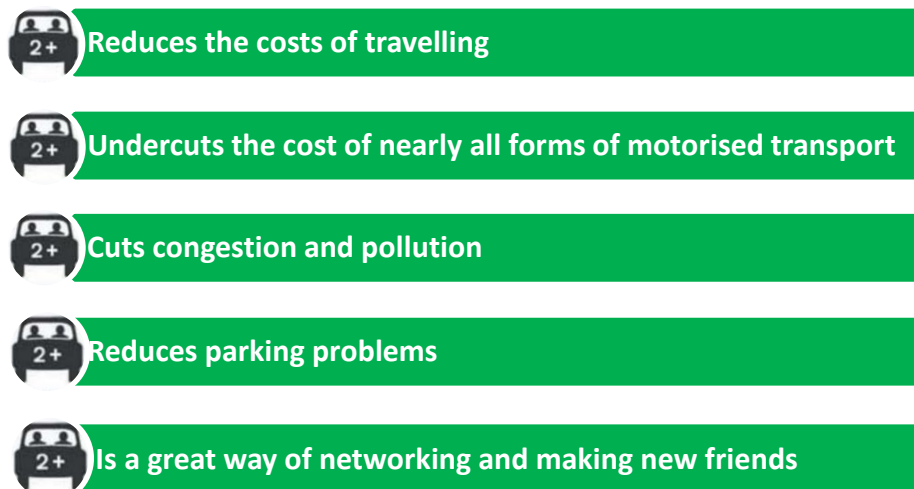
2+ Reduces the costs of travelling

2+ Undercuts the cost of nearly all forms of motorised transport

2+ Cuts congestion and pollution

2+ Reduces parking problems

2+ Is a great way of networking and making new friends